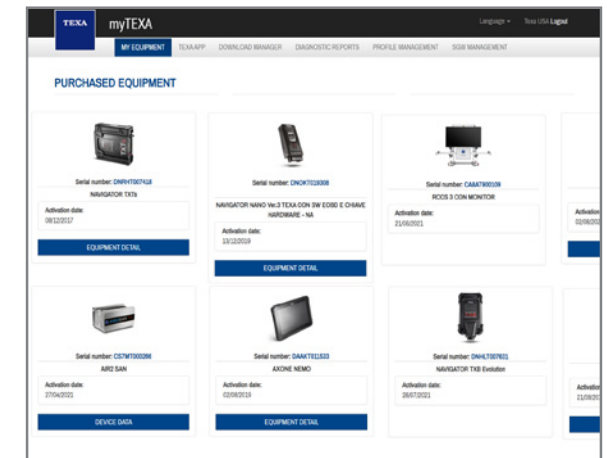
TEXA myTEXA

Language ▾ Texa USA Logout

MY EQUIPMENT TEXA APP DOWNLOAD MANAGER DIAGNOSTIC REPORTS PROFILE MANAGEMENT SGW MANAGEMENT

PURCHASED EQUIPMENT

Serial number: DNPHT007418
NAVIGATOR TXTs
Activation date:
09/12/2017
EQUIPMENT DETAIL

Serial number: DNOKT018008
NAVIGATOR NANO Ver.3 TEXA CON SW EOBD E CHIAVE HARDWARE - NA
Activation date:
13/12/2019
EQUIPMENT DETAIL

Serial number: CABAT900109
RCCS 3 CON MONITOR
Activation date:
21/05/2021

Activation
02/08

Serial number: CS7MT000266
AIR2 SAN
Activation date:
27/04/2021
DEVICE DATA

Serial number: DAAKT011633
AXONE NEMO
Activation date:
02/08/2019
EQUIPMENT DETAIL

Serial number: DNHLT007631
NAVIGATOR TXB Evolution
Activation date:
26/07/2021

Activation
21/08